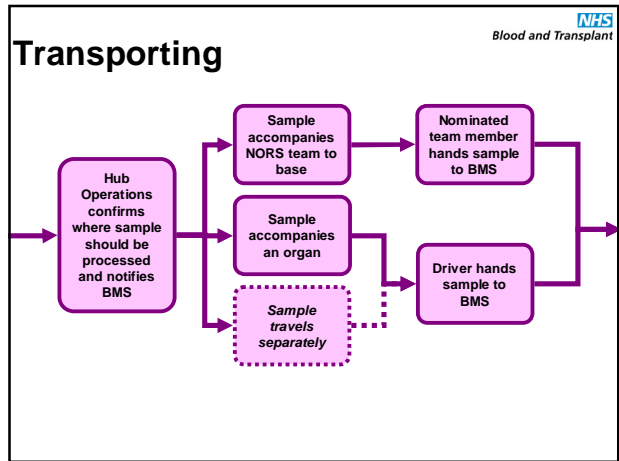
NHS
Blood and Transplant

Transporting

Hub Operations confirms where sample should be processed and notifies BMS

Sample accompanies NORS team to base

Sample accompanies an organ

*Sample travels separately*

Nominated team member hands sample to BMS

Driver hands sample to BMS